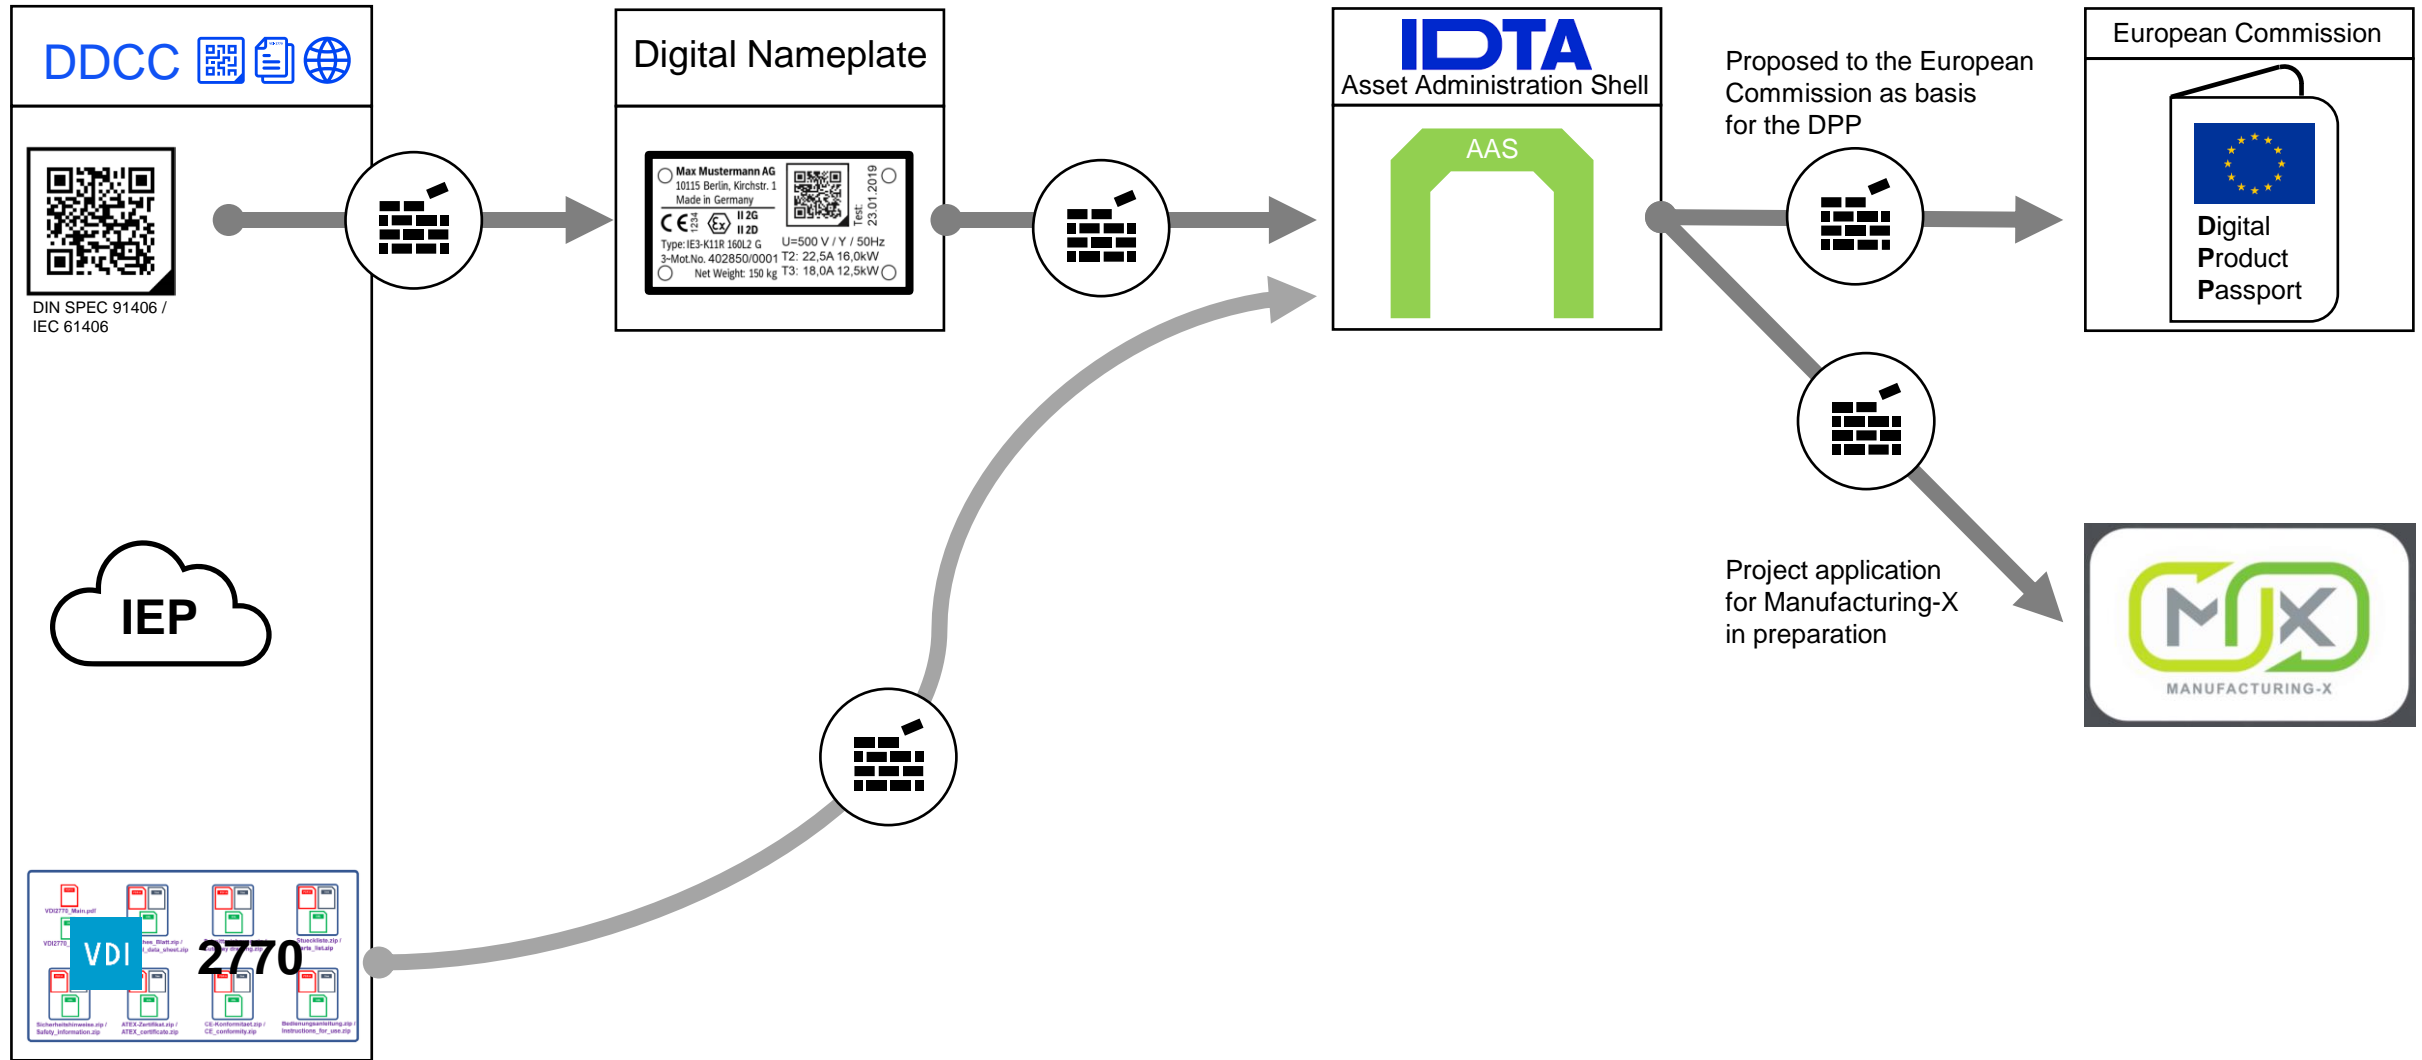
DDCC

DIN SPEC 91406 / IEC 61406

IEP

VDI 2770

VDI2770_Main.pdf

Sicherheitshinweise.zip / Safety_information.zip

ATEX-Zertifikat.zip / ATEX_certificate.zip

CE-Konformitaet.zip / CE_conformity.zip

Bedienungsanleitung.zip / Instructions_for_use.zip

Stueckliste.zip / Parts_list.zip

Digital Nameplate

Max Mustermann AG
10115 Berlin, Kirchstr. 1
Made in Germany
CE 1234 Ex II 2G II 2D
Test: 23.01.2019
Type: IE3-K11R 160L2 G U=500 V / Y / 50Hz
3~Mot.No. 402850/0001 T2: 22,5A 16,0kW
Net Weight: 150 kg T3: 18,0A 12,5kW

IDTA
Asset Administration Shell
AAS

Proposed to the European Commission as basis for the DPP

European Commission
Digital Product Passport

Project application for Manufacturing-X in preparation

MX
MANUFACTURING-X